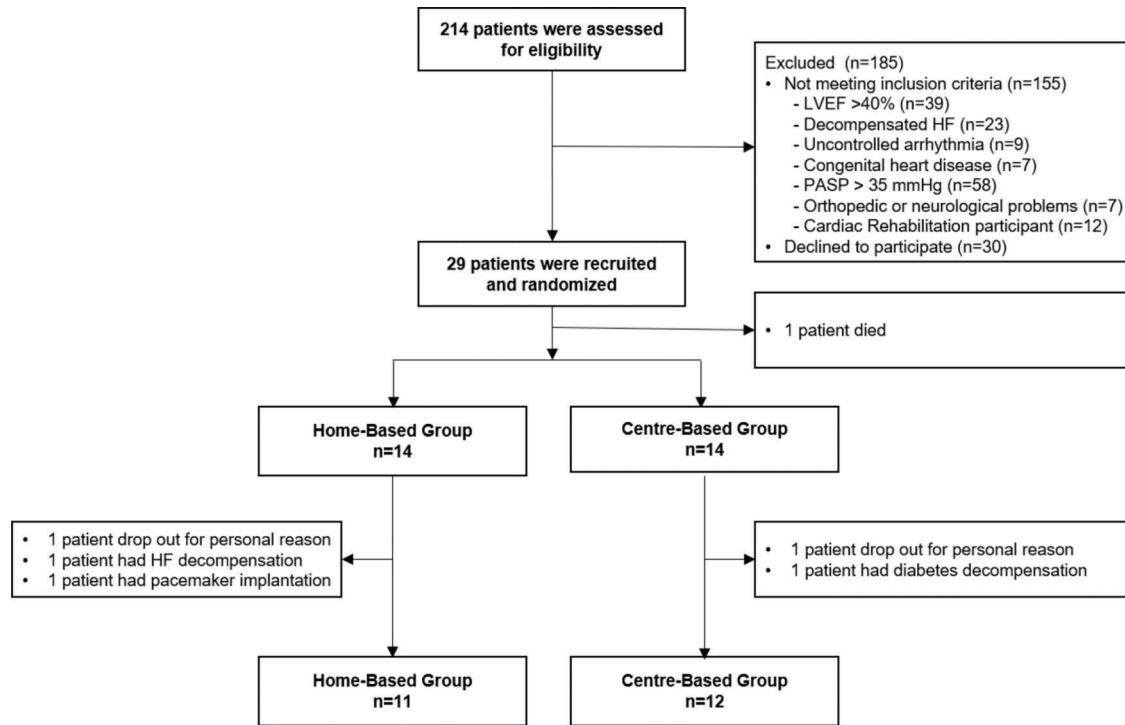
214 patients were assessed for eligibility

Excluded (n=185)
• Not meeting inclusion criteria (n=155)
- LVEF >40% (n=39)
- Decompensated HF (n=23)
- Uncontrolled arrhythmia (n=9)
- Congenital heart disease (n=7)
- PASP > 35 mmHg (n=58)
- Orthopedic or neurological problems (n=7)
- Cardiac Rehabilitation participant (n=12)
• Declined to participate (n=30)

29 patients were recruited and randomized

• 1 patient died

Home-Based Group
n=14

Centre-Based Group
n=14

• 1 patient drop out for personal reason
• 1 patient had HF decompensation
• 1 patient had pacemaker implantation

• 1 patient drop out for personal reason
• 1 patient had diabetes decompensation

Home-Based Group
n=11

Centre-Based Group
n=12